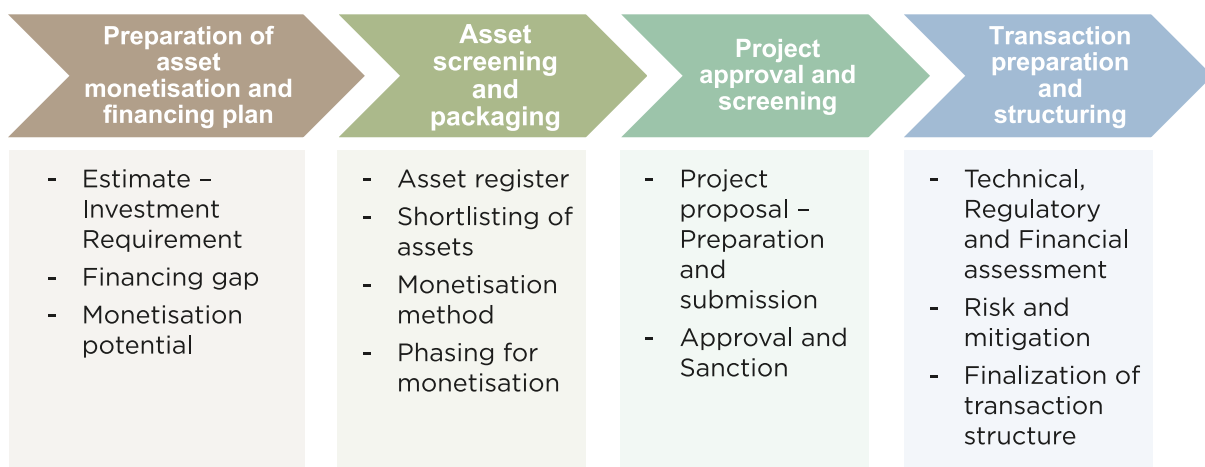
Preparation of asset monetisation and financing plan

- Estimate – Investment Requirement
- Financing gap
- Monetisation potential

Asset screening and packaging

- Asset register
- Shortlisting of assets
- Monetisation method
- Phasing for monetisation

Project approval and screening

- Project proposal – Preparation and submission
- Approval and Sanction

Transaction preparation and structuring

- Technical, Regulatory and Financial assessment
- Risk and mitigation
- Finalization of transaction structure